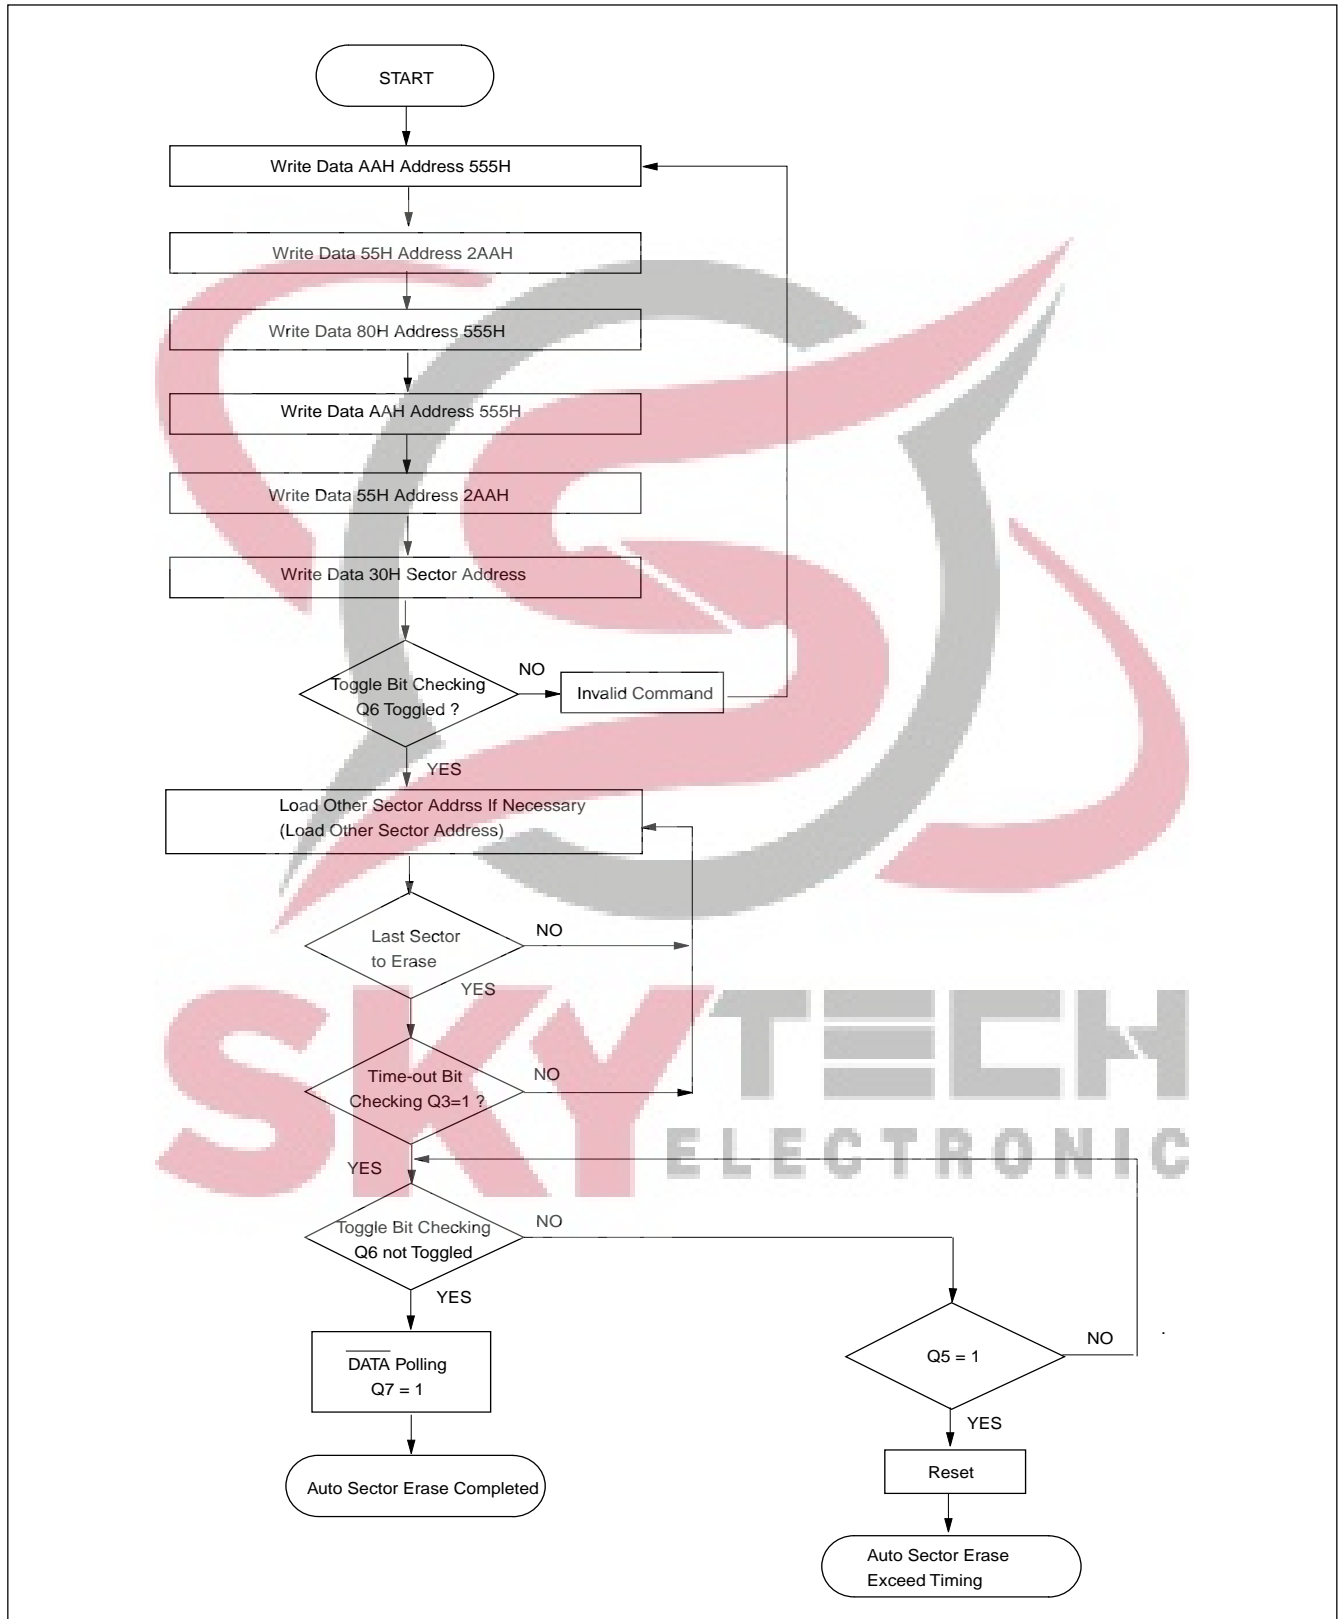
START

Write Data AAH Address 555H

Write Data 55H Address 2AAH

Write Data 80H Address 555H

Write Data AAH Address 555H

Write Data 55H Address 2AAH

Write Data 30H Sector Address

Toggle Bit Checking Q6 Toggled ?

NO

Invalid Command

YES

Load Other Sector Addrss If Necessary (Load Other Sector Address)

Last Sector to Erase

NO

YES

Time-out Bit Checking Q3=1 ?

NO

YES

Toggle Bit Checking Q6 not Toggled

NO

YES

$\overline{\text{DATA}}$ Polling Q7 = 1

Q5 = 1

NO

YES

Auto Sector Erase Completed

Reset

Auto Sector Erase Exceed Timing

SKY TECH ELECTRONIC